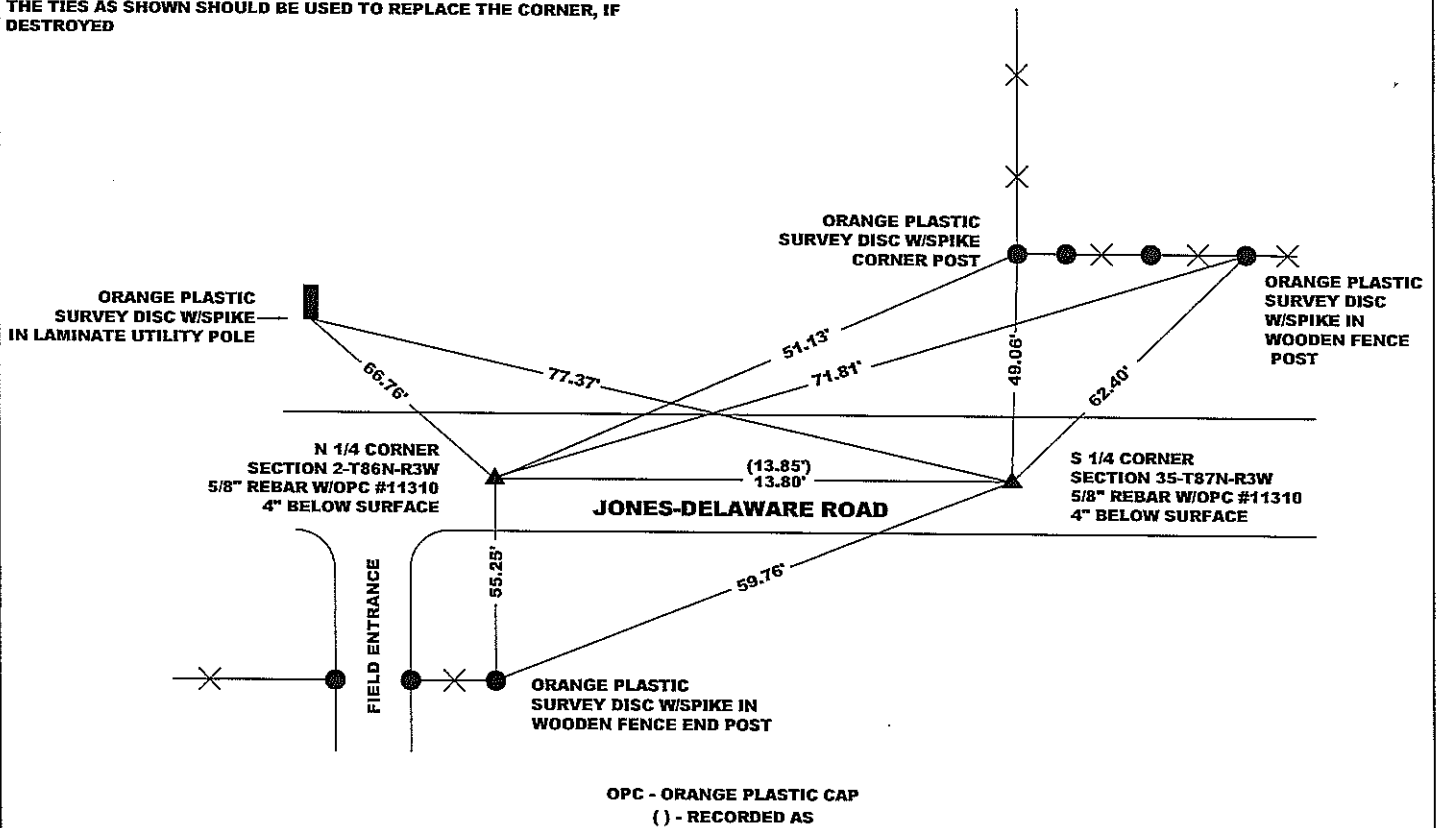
THE TIES AS SHOWN SHOULD BE USED TO REPLACE THE CORNER, IF DESTROYED

ORANGE PLASTIC SURVEY DISC W/SPIKE CORNER POST

ORANGE PLASTIC SURVEY DISC W/SPIKE IN LAMINATE UTILITY POLE

ORANGE PLASTIC SURVEY DISC W/SPIKE IN WOODEN FENCE POST

51.13'

71.81'

77.37'

66.76'

49.06'

62.40'

N 1/4 CORNER
SECTION 2-T86N-R3W
5/8" REBAR W/OPC #11310
4" BELOW SURFACE

(13.85')
13.80'

S 1/4 CORNER
SECTION 35-T87N-R3W
5/8" REBAR W/OPC #11310
4" BELOW SURFACE

JONES-DELAWARE ROAD

55.25'

59.76'

FIELD ENTRANCE

ORANGE PLASTIC SURVEY DISC W/SPIKE IN WOODEN FENCE END POST

OPC - ORANGE PLASTIC CAP
( ) - RECORDED AS